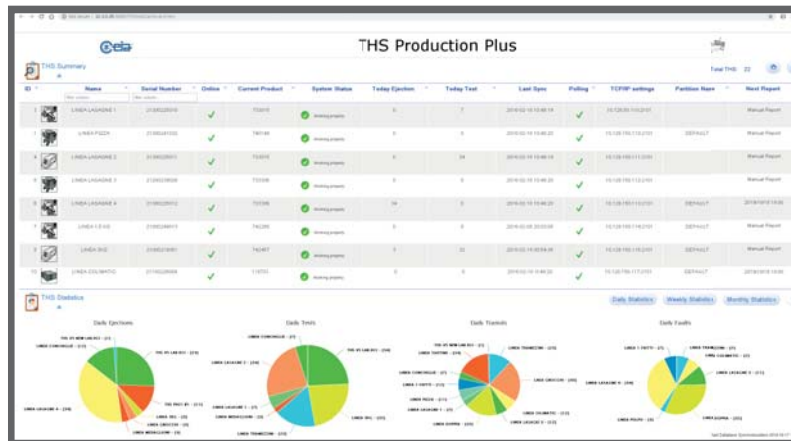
THS Production Plus

THS Summary

Total THS: 22

| ID | Name | Serial Number | Online | Current Product | System Status | Today Ejection | Today Test | Last Sync | Polling | TCP/IP settings | Partition Name | Next Report |
|---|---|---|---|---|---|---|---|---|---|---|---|---|
| 1 | LINEA LASAGNE 1 | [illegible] | ✓ | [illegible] | Working properly | 0 | 7 | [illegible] | ✓ | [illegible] | | Manual Report |
| 2 | LINEA PIZZA | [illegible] | ✓ | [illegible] | Working properly | 0 | 0 | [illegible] | ✓ | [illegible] | DEFAULT | Manual Report |
| 3 | LINEA LASAGNE 2 | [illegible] | ✓ | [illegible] | Working properly | 0 | 24 | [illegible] | ✓ | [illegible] | | Manual Report |
| 4 | LINEA LASAGNE 3 | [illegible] | ✓ | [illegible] | Working properly | 0 | 0 | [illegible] | ✓ | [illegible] | | Manual Report |
| 5 | LINEA LASAGNE 4 | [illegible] | ✓ | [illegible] | Working properly | 14 | 0 | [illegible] | ✓ | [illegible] | DEFAULT | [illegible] |
| 6 | LINEA 1.5 KG | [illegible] | ✓ | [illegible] | Working properly | 0 | 0 | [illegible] | ✓ | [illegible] | DEFAULT | Manual Report |
| 7 | LINEA 3KG | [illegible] | ✓ | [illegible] | Working properly | 0 | 22 | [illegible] | ✓ | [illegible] | DEFAULT | Manual Report |
| 10 | LINEA COLLIMATICI | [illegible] | ✓ | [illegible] | Working properly | 0 | 0 | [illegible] | ✓ | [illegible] | DEFAULT | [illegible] |

THS Statistics

Daily Statistics | Weekly Statistics | Monthly Statistics

Daily Ejections

Daily Tests

Daily Transits

Daily Faults

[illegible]